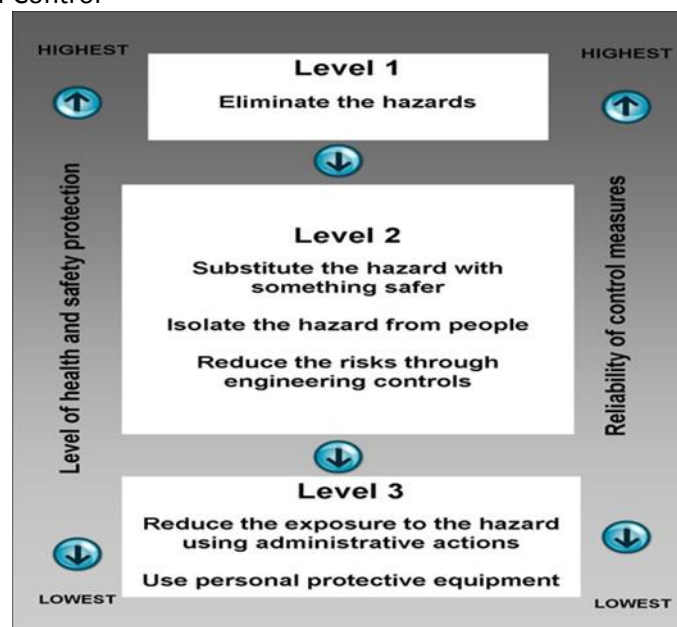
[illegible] Control

HIGHEST

HIGHEST

Level 1

Eliminate the hazards

Level of health and safety protection

Reliability of control measures

Level 2

Substitute the hazard with something safer

Isolate the hazard from people

Reduce the risks through engineering controls

Level 3

Reduce the exposure to the hazard using administrative actions

Use personal protective equipment

LOWEST

LOWEST